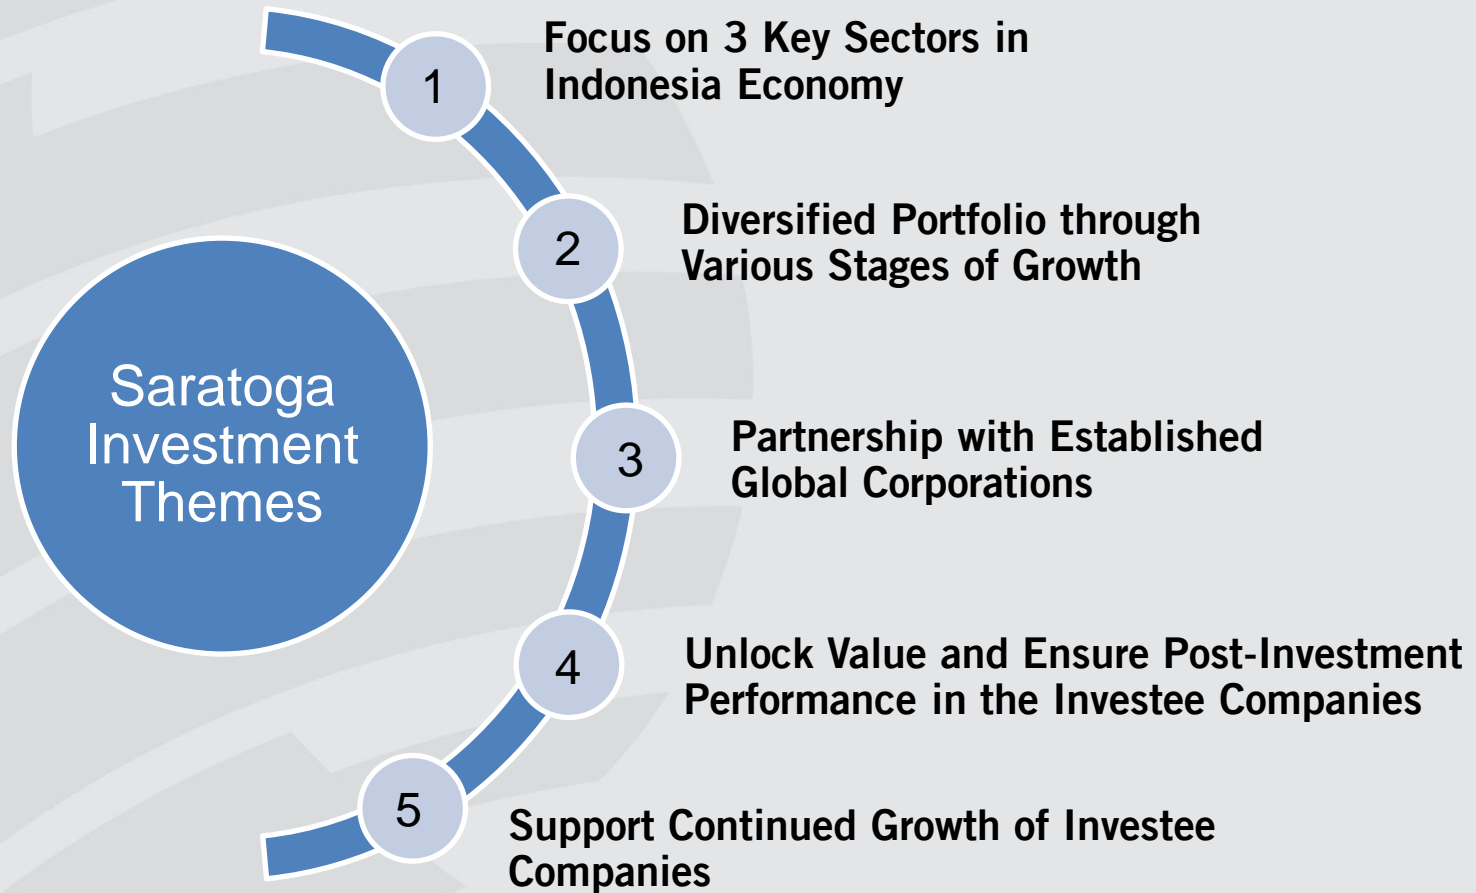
Saratoga Investment Themes

1 Focus on 3 Key Sectors in Indonesia Economy

2 Diversified Portfolio through Various Stages of Growth

3 Partnership with Established Global Corporations

4 Unlock Value and Ensure Post-Investment Performance in the Investee Companies

5 Support Continued Growth of Investee Companies